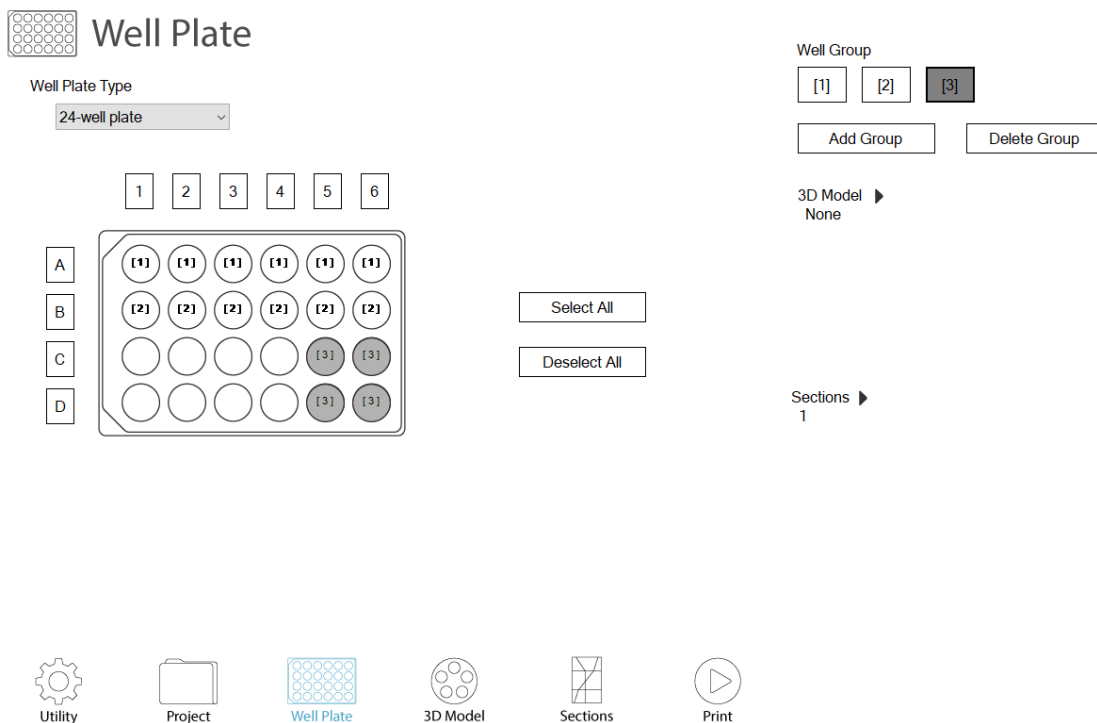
Well Plate

Well Plate Type

24-well plate

| | 1 | 2 | 3 | 4 | 5 | 6 |
|---|---|---|---|---|---|---|
| A | [1] | [1] | [1] | [1] | [1] | [1] |
| B | [2] | [2] | [2] | [2] | [2] | [2] |
| C | | | | | [3] | [3] |
| D | | | | | [3] | [3] |

Select All

Deselect All

Well Group

[1] [2] [3]

Add Group

Delete Group

3D Model
None

Sections
1

Utility Project Well Plate 3D Model Sections Print